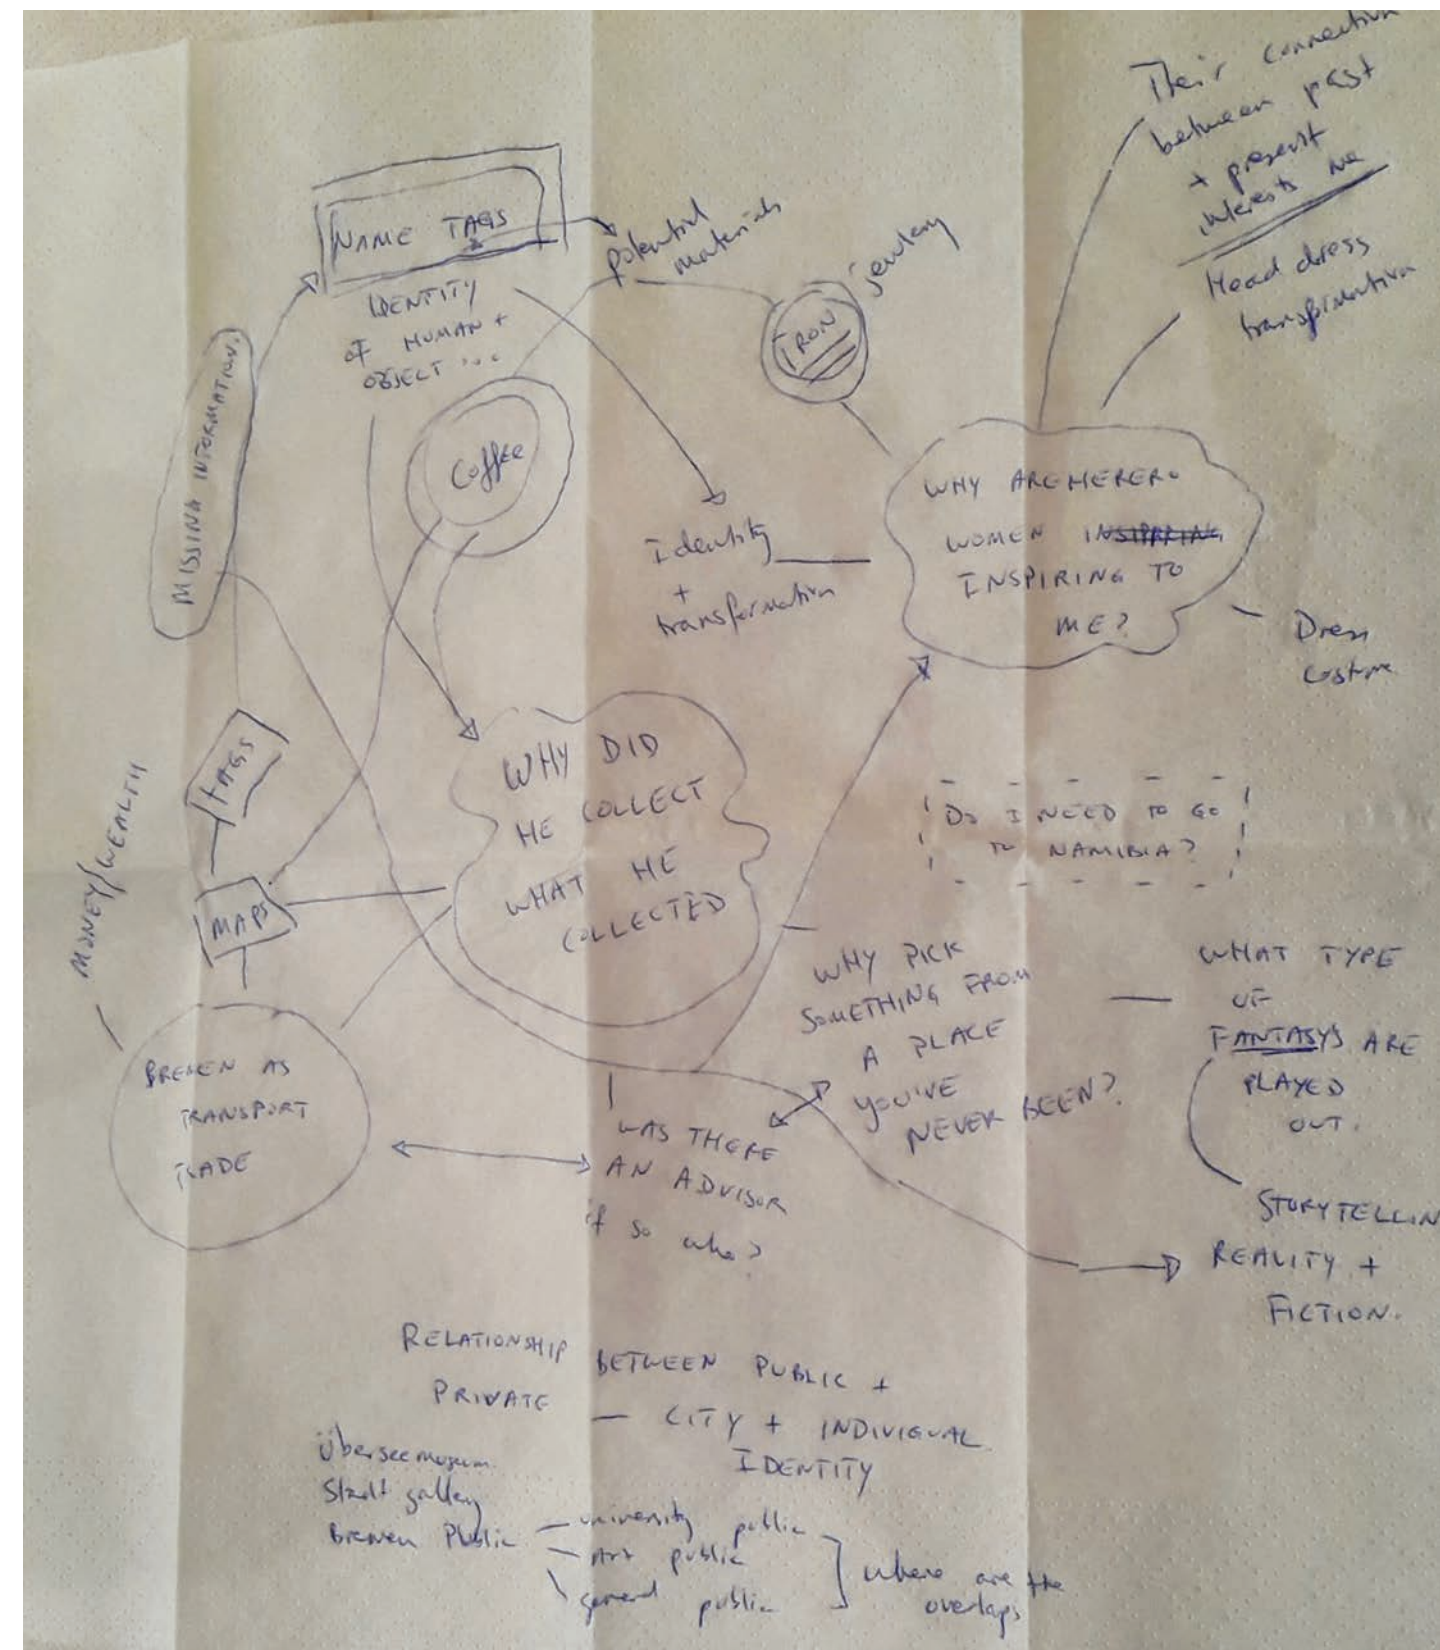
Their connection between past + present interests me

Head dress transformation

NAME TAGS

potential materials

Jewelery

IRON

IDENTITY OF HUMAN + OBJECT ...

MISSING INFORMATION

Coffee

Identity + transformation

WHY ARE HERERO WOMEN ~~INSPIRING~~ INSPIRING TO ME?

Dress Costume

TAGS

MONEY/WEALTH

WHY DID HE COLLECT WHAT HE COLLECTED

DO I NEED TO GO TO NAMIBIA?

MAPS

WHY PICK SOMETHING FROM A PLACE YOU'VE NEVER BEEN?

WHAT TYPE OF FANTASYS ARE PLAYED OUT.

BREMEN AS TRANSPORT TRADE

WAS THERE AN ADVISOR if so who?

STORYTELLIN

REALITY + FICTION.

RELATIONSHIP BETWEEN PUBLIC + PRIVATE — CITY + INDIVIDUAL IDENTITY

Übersee museum
Stadt gallery
bremen Public — university public
— Art public
— general public ] where are the overlaps